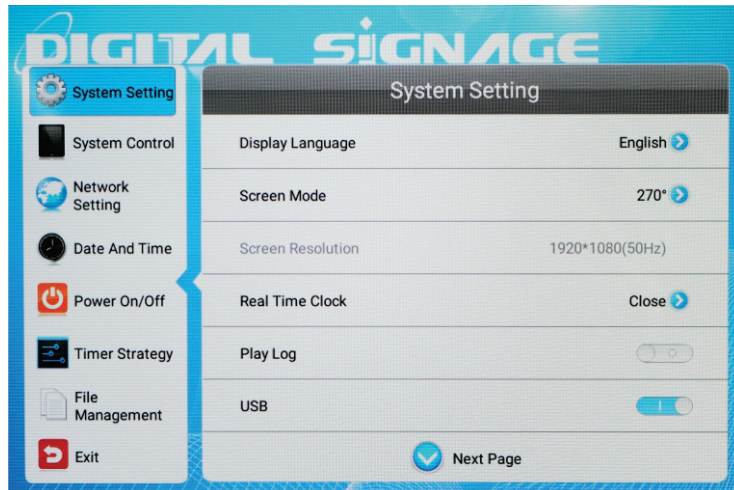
DIGITAL SIGNAGE

System Setting
System Control
Network Setting
Date And Time
Power On/Off
Timer Strategy
File Management
Exit

System Setting

| | |
|---|---|
| Display Language | English |
| Screen Mode | 270° |
| Screen Resolution | 1920*1080(50Hz) |
| Real Time Clock | Close |
| Play Log | |
| USB | |

Next Page